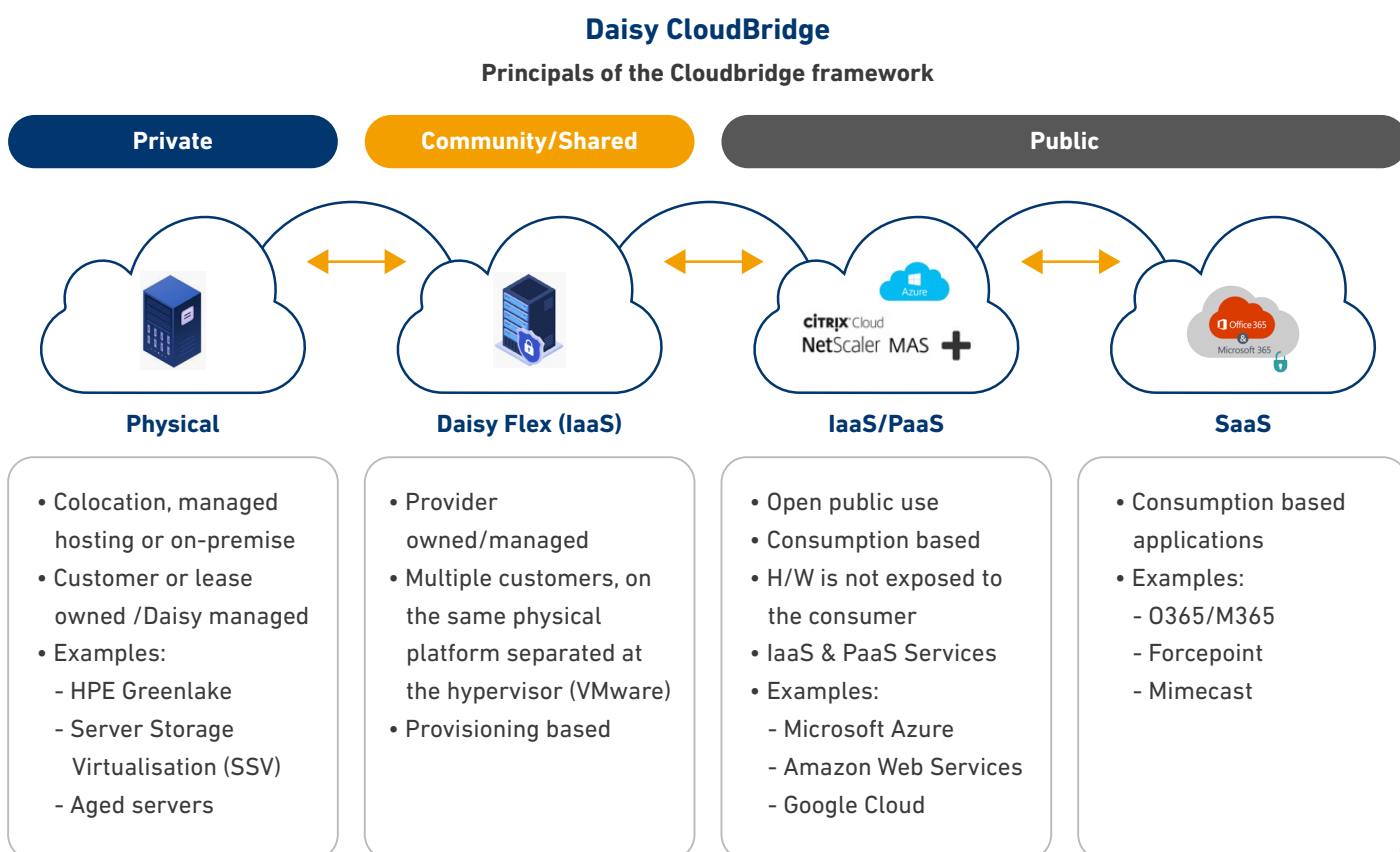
Daisy CloudBridge

Principals of the Cloudbridge framework

Private

Community/Shared

Public

Azure

CITRIX Cloud
NetScaler MAS

Office 365 & Microsoft 365

Physical

Daisy Flex (IaaS)

IaaS/PaaS

SaaS

• Colocation, managed hosting or on-premise
• Customer or lease owned /Daisy managed
• Examples:
- HPE Greenlake
- Server Storage Virtualisation (SSV)
- Aged servers

• Provider owned/managed
• Multiple customers, on the same physical platform separated at the hypervisor (VMware)
• Provisioning based

• Open public use
• Consumption based
• H/W is not exposed to the consumer
• IaaS & PaaS Services
• Examples:
- Microsoft Azure
- Amazon Web Services
- Google Cloud

• Consumption based applications
• Examples:
- O365/M365
- Forcepoint
- Mimecast